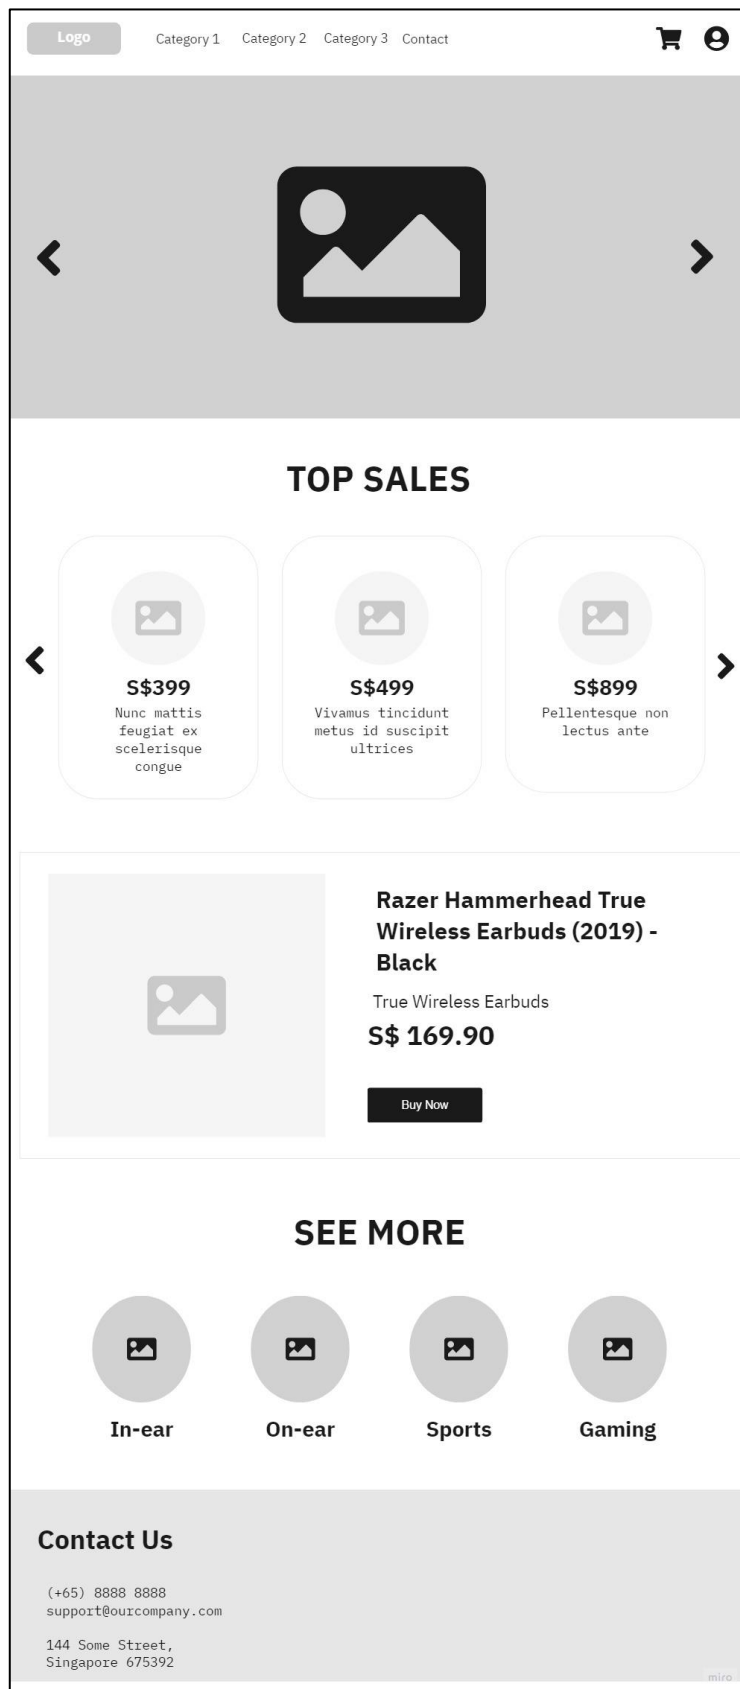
Logo
Category 1 Category 2 Category 3 Contact

TOP SALES

S$399
Nunc mattis feugiat ex scelerisque congue

S$499
Vivamus tincidunt metus id suscipit ultrices

S$899
Pellentesque non lectus ante

Razer Hammerhead True Wireless Earbuds (2019) - Black
True Wireless Earbuds
S$ 169.90
Buy Now

SEE MORE

In-ear
On-ear
Sports
Gaming

Contact Us

(+65) 8888 8888
support@ourcompany.com

144 Some Street,
Singapore 675392

miro